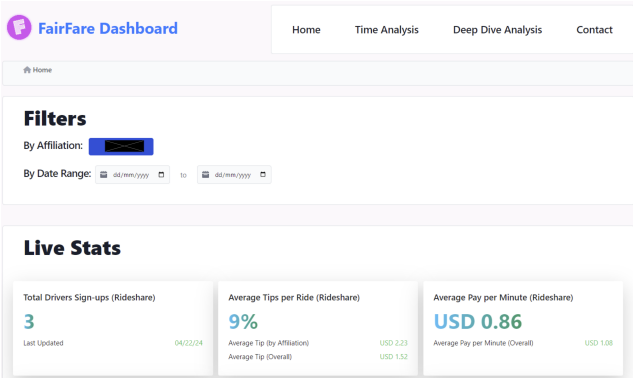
FairFare Dashboard

Home | Time Analysis | Deep Dive Analysis | Contact

Home

Filters

By Affiliation:

By Date Range: dd/mm/yyyy to dd/mm/yyyy

Live Stats

Total Drivers Sign-ups (Rideshare)

3

Last Updated 04/22/24

Average Tips per Ride (Rideshare)

9%

Average Tip (by Affiliation) USD 2.23

Average Tip (Overall) USD 1.52

Average Pay per Minute (Rideshare)

USD 0.86

Average Pay per Minute (Overall) USD 1.08